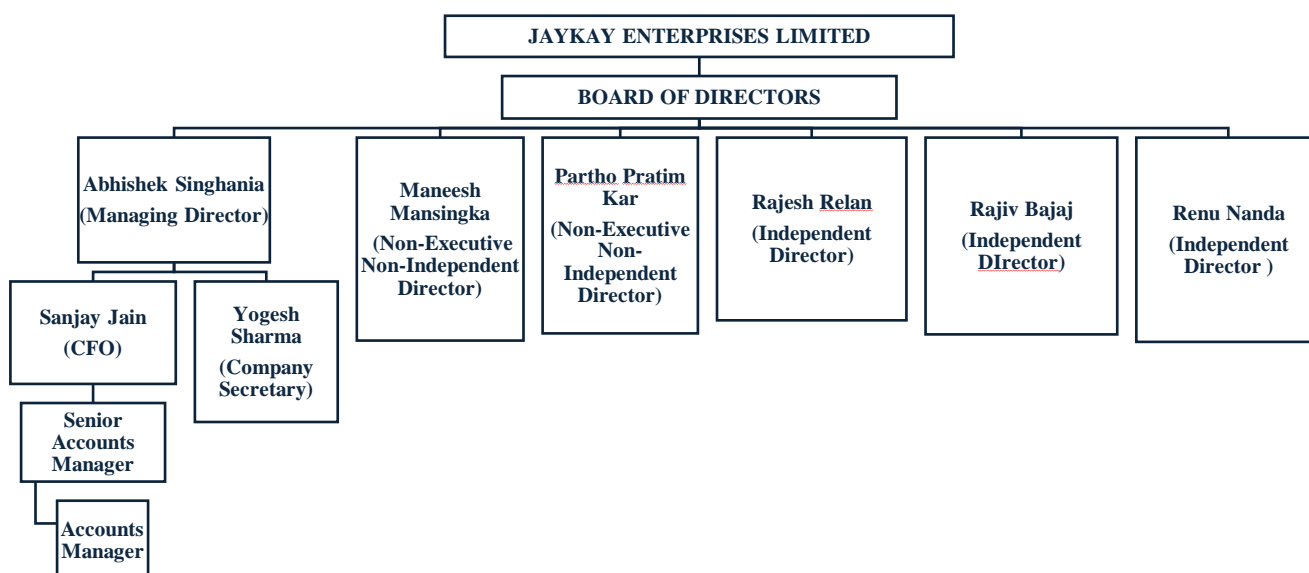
JAYKAY ENTERPRISES LIMITED

BOARD OF DIRECTORS

Abhishek Singhania (Managing Director)

Sanjay Jain (CFO)

Senior Accounts Manager

Accounts Manager

Yogesh Sharma (Company Secretary)

Maneesh Mansingka (Non-Executive Non-Independent Director)

Partho Pratim Kar (Non-Executive Non-Independent Director)

Rajesh Relan (Independent Director)

Rajiv Bajaj (Independent DIrector)

Renu Nanda (Independent Director )